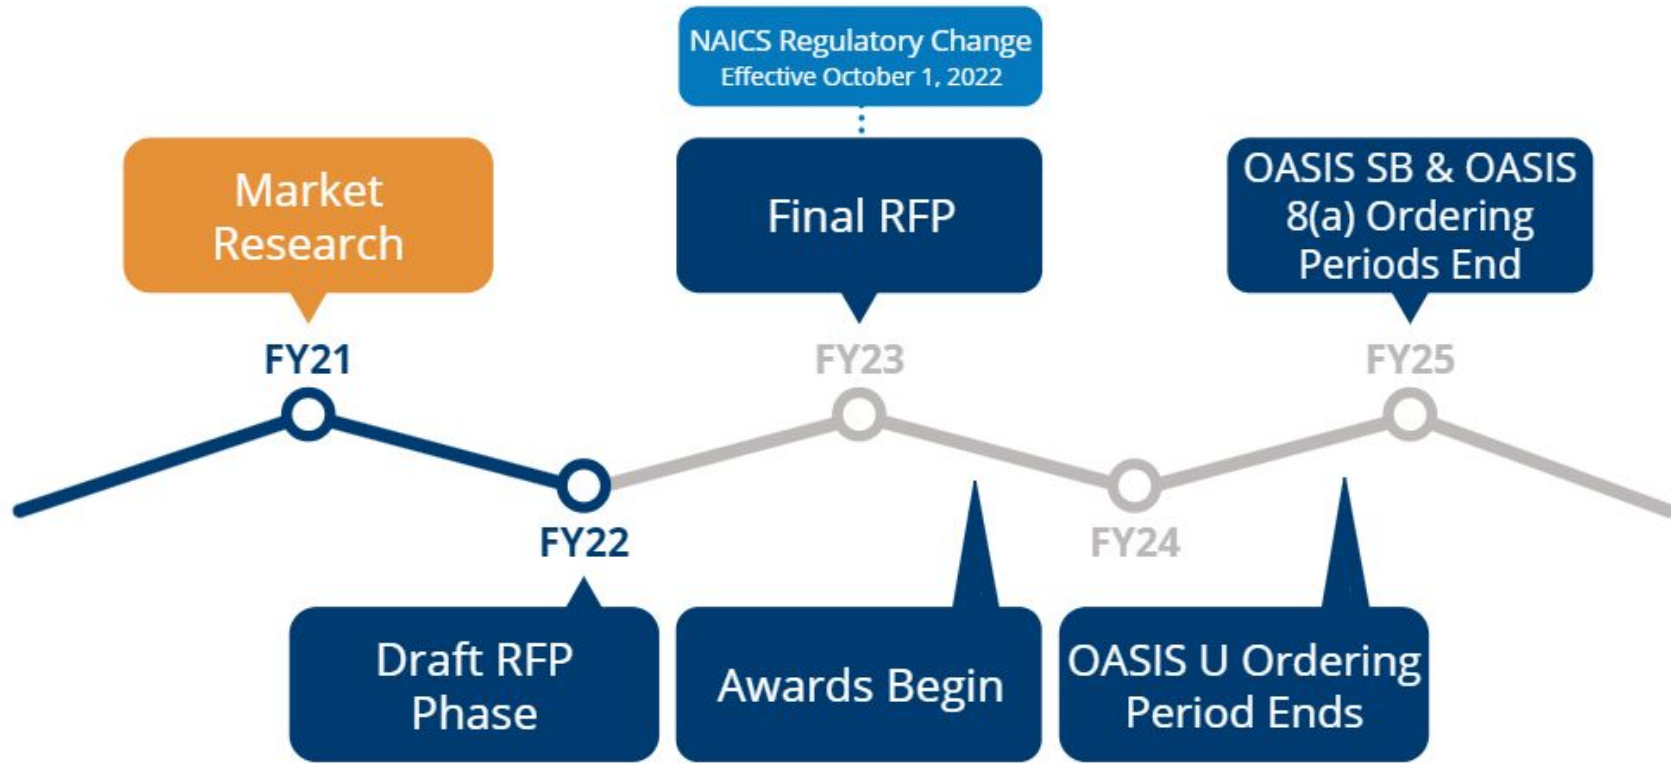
NAICS Regulatory Change
Effective October 1, 2022

Market Research

Final RFP

OASIS SB & OASIS 8(a) Ordering Periods End

FY21

FY23

FY25

FY22

FY24

Draft RFP Phase

Awards Begin

OASIS U Ordering Period Ends